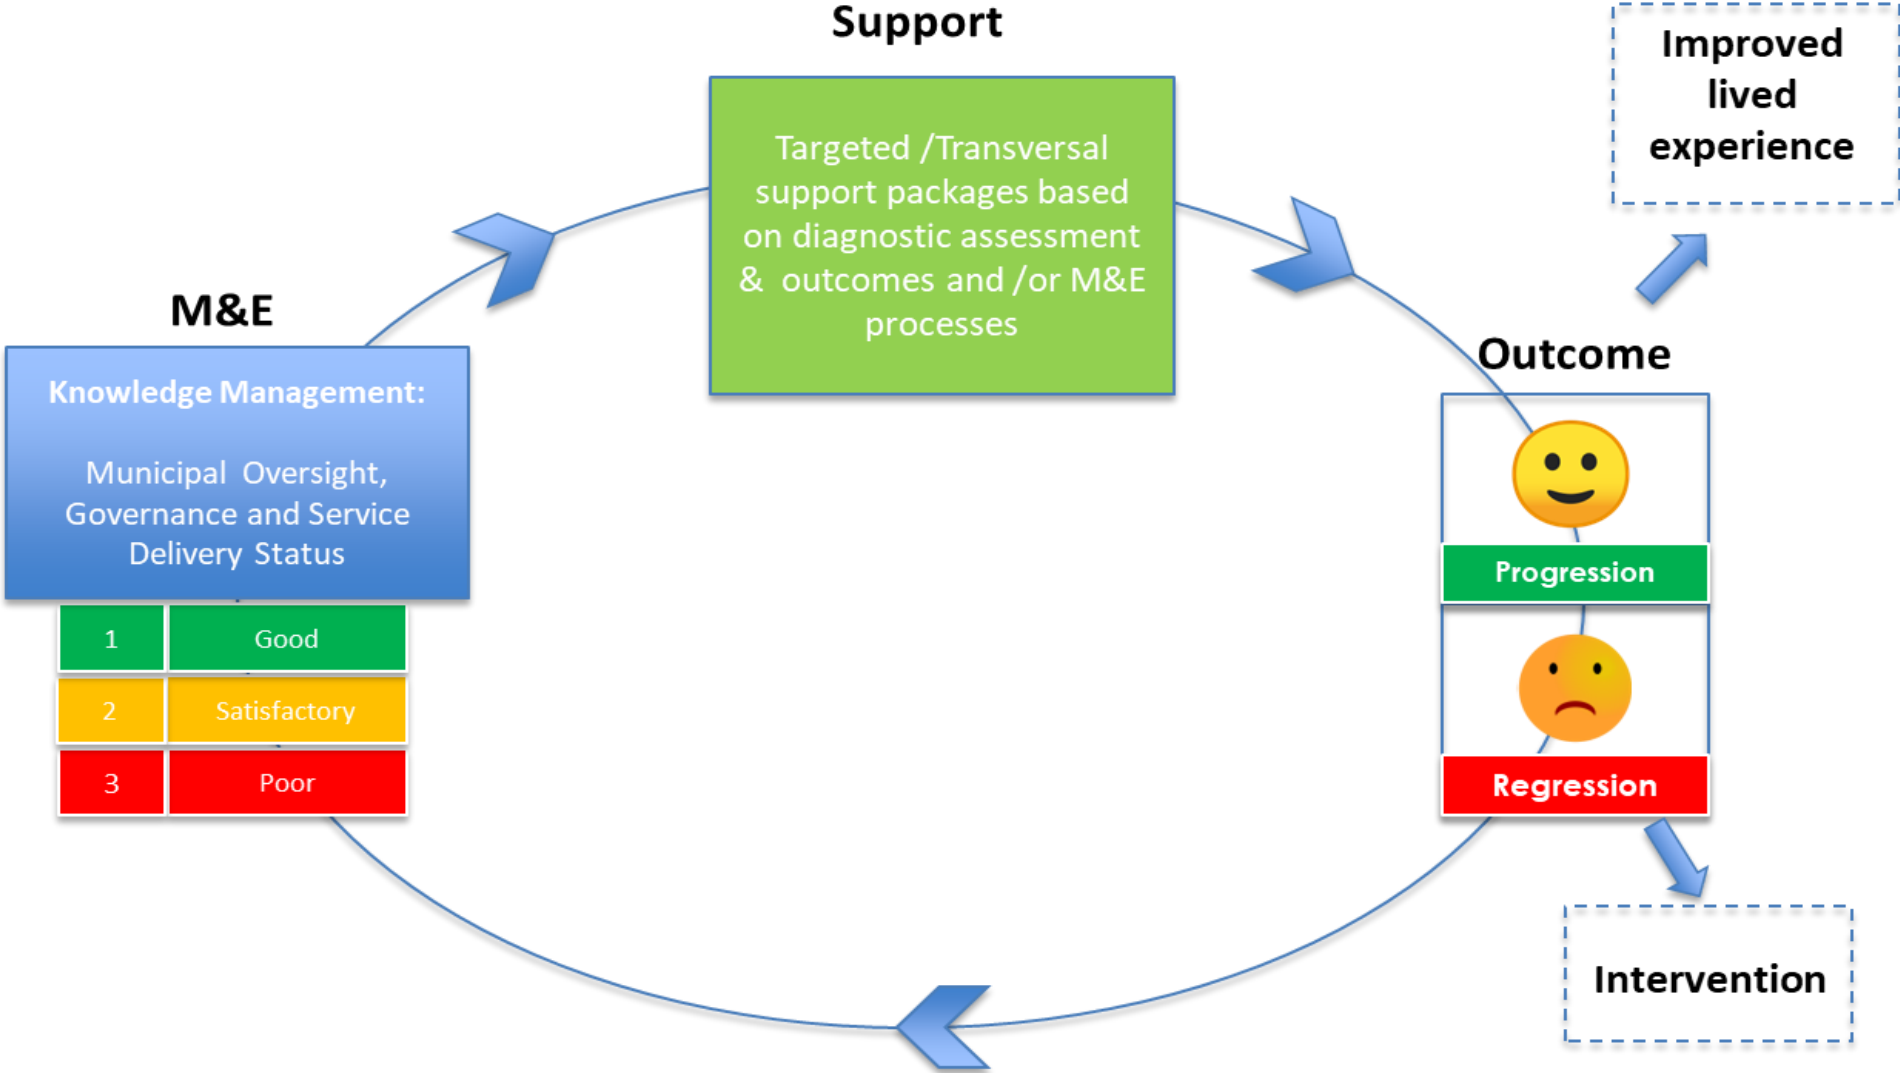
Support

Targeted /Transversal support packages based on diagnostic assessment & outcomes and /or M&E processes

Improved lived experience

M&E

Knowledge Management:

Municipal Oversight, Governance and Service Delivery Status

| 1 | Good |
|---|---|
| 2 | Satisfactory |
| 3 | Poor |

Outcome

Progression

Regression

Intervention